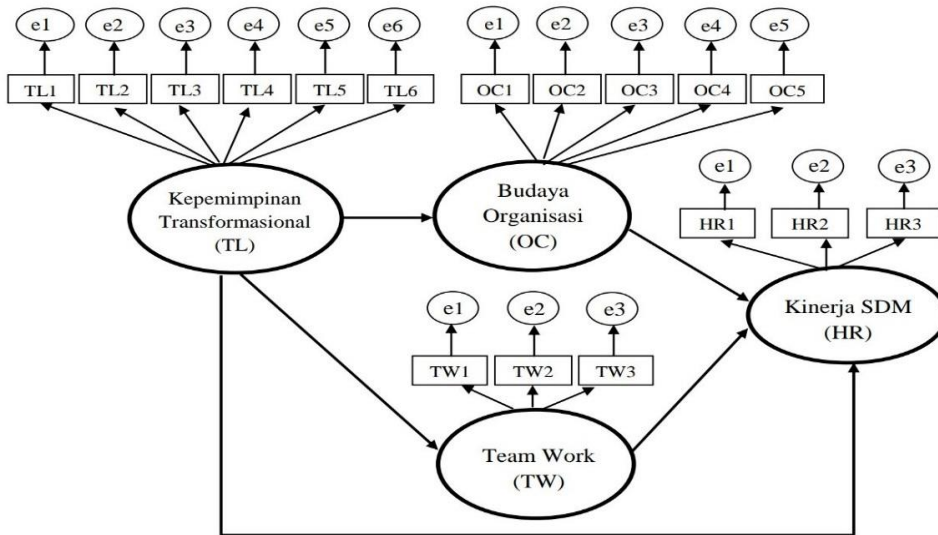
e1 e2 e3 e4 e5 e6
TL1 TL2 TL3 TL4 TL5 TL6

e1 e2 e3 e4 e5
OC1 OC2 OC3 OC4 OC5

Kepemimpinan Transformasional (TL)

Budaya Organisasi (OC)

e1 e2 e3
HR1 HR2 HR3

e1 e2 e3
TW1 TW2 TW3

Kinerja SDM (HR)

Team Work (TW)